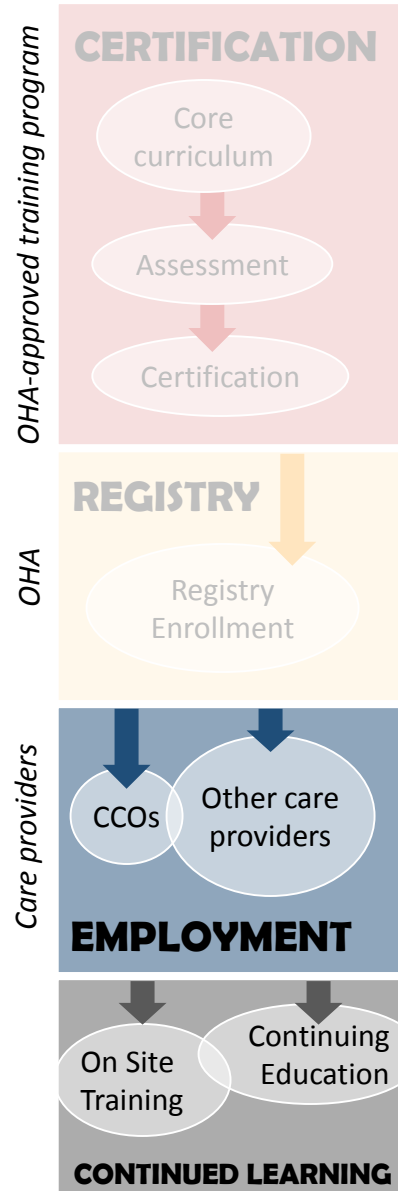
OHA-approved training program

CERTIFICATION

Core curriculum

Assessment

Certification

OHA

REGISTRY

Registry Enrollment

Care providers

CCOs

Other care providers

EMPLOYMENT

On Site Training

Continuing Education

CONTINUED LEARNING